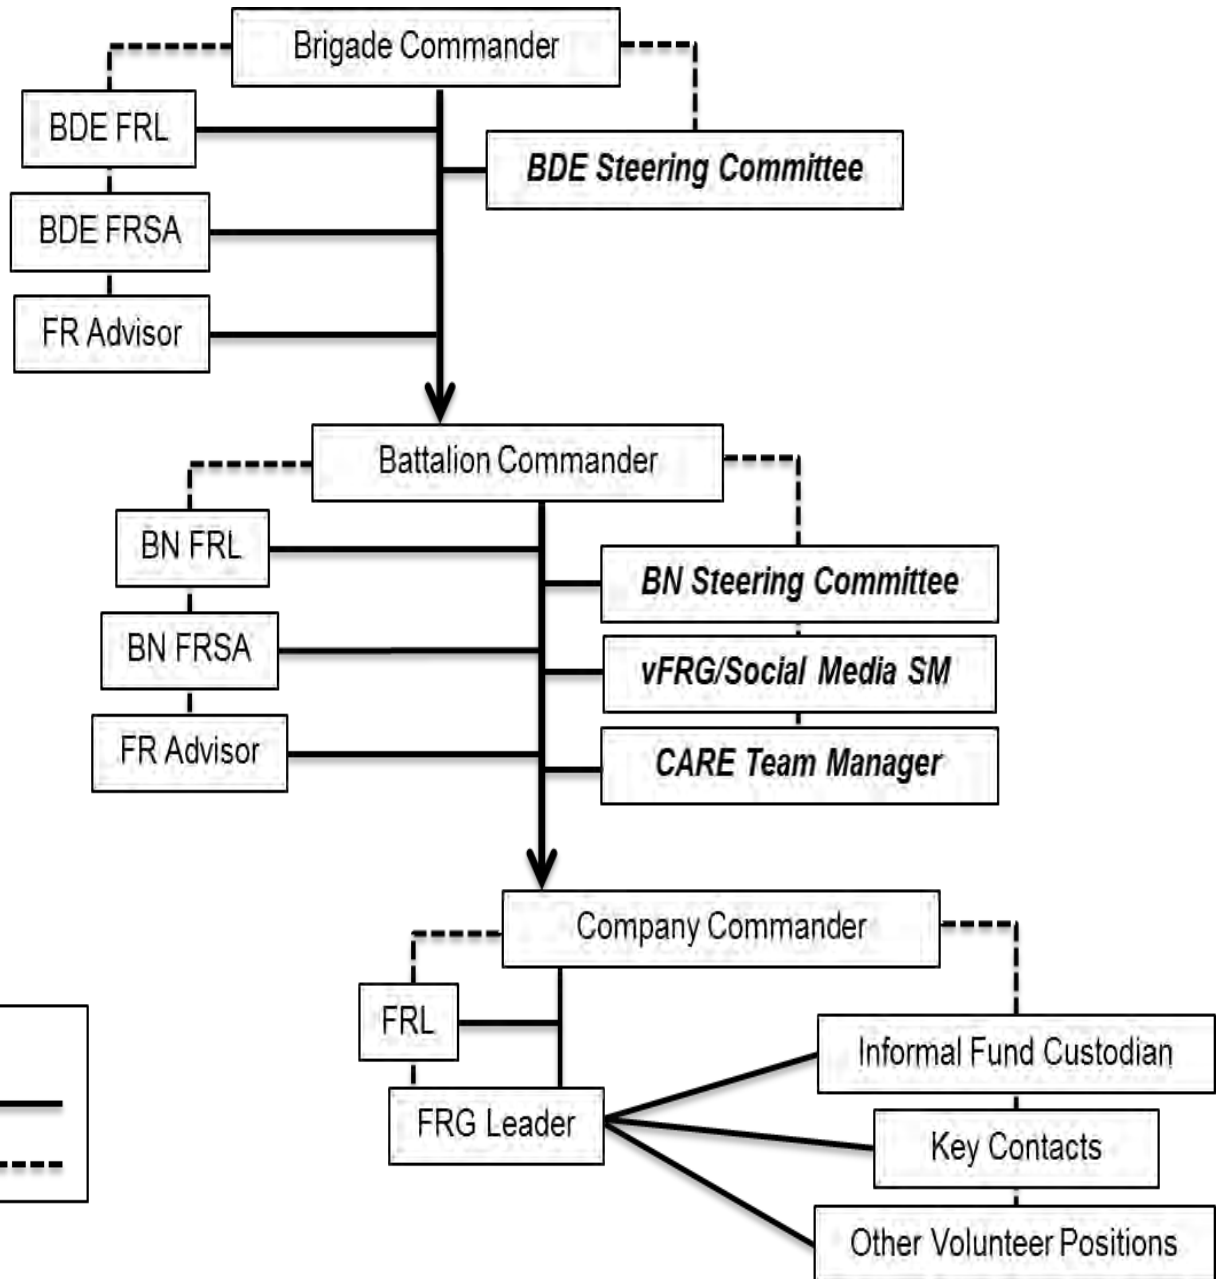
Brigade Commander

BDE FRL

BDE Steering Committee

BDE FRSA

FR Advisor

Battalion Commander

BN FRL

BN Steering Committee

BN FRSA

vFRG/Social Media SM

FR Advisor

CARE Team Manager

Company Commander

FRL

Informal Fund Custodian

FRG Leader

Key Contacts

Other Volunteer Positions